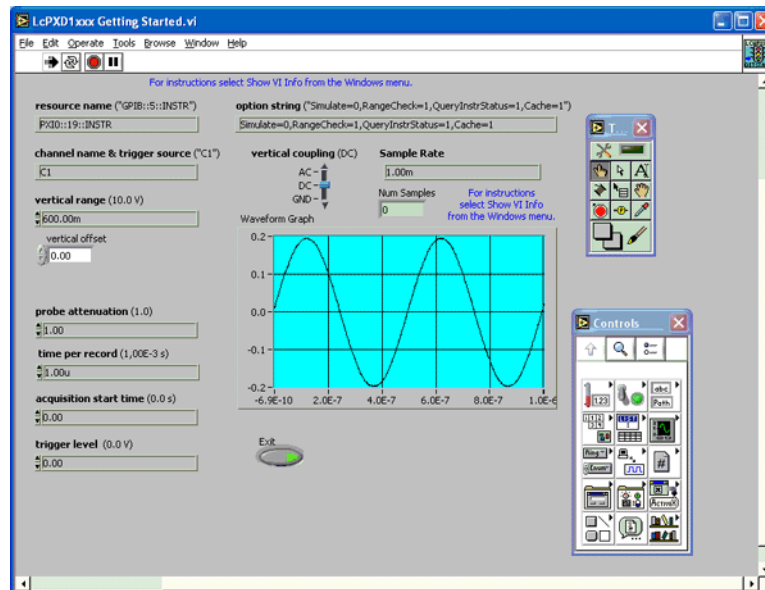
LcPXD1xxx Getting Started.vi

File Edit Operate Tools Browse Window Help

For instructions select Show VI Info from the Windows menu.

resource name ("GPIB::5::INSTR")
PXI0::19::INSTR

option string ("Simulate=0,RangeCheck=1,QueryInstrStatus=1,Cache=1")
Simulate=0,RangeCheck=1,QueryInstrStatus=1,Cache=1

channel name & trigger source ("C1")
C1

vertical coupling (DC)
AC
DC
GND

Sample Rate
1.00m

Num Samples
0

For instructions select Show VI Info from the Windows menu.

vertical range (10.0 V)
600.00m

vertical offset
0.00

Waveform Graph
0.2
0.1
0.0
-0.1
-0.2
-6.9E-10 2.0E-7 4.0E-7 6.0E-7 8.0E-7 1.0E-6

probe attenuation (1.0)
1.00

time per record (1,00E-3 s)
1.00u

acquisition start time (0.0 s)
0.00

trigger level (0.0 V)
0.00

Exit

T

Controls

123
abc
Path
Ring
Enum
#
ActiveX